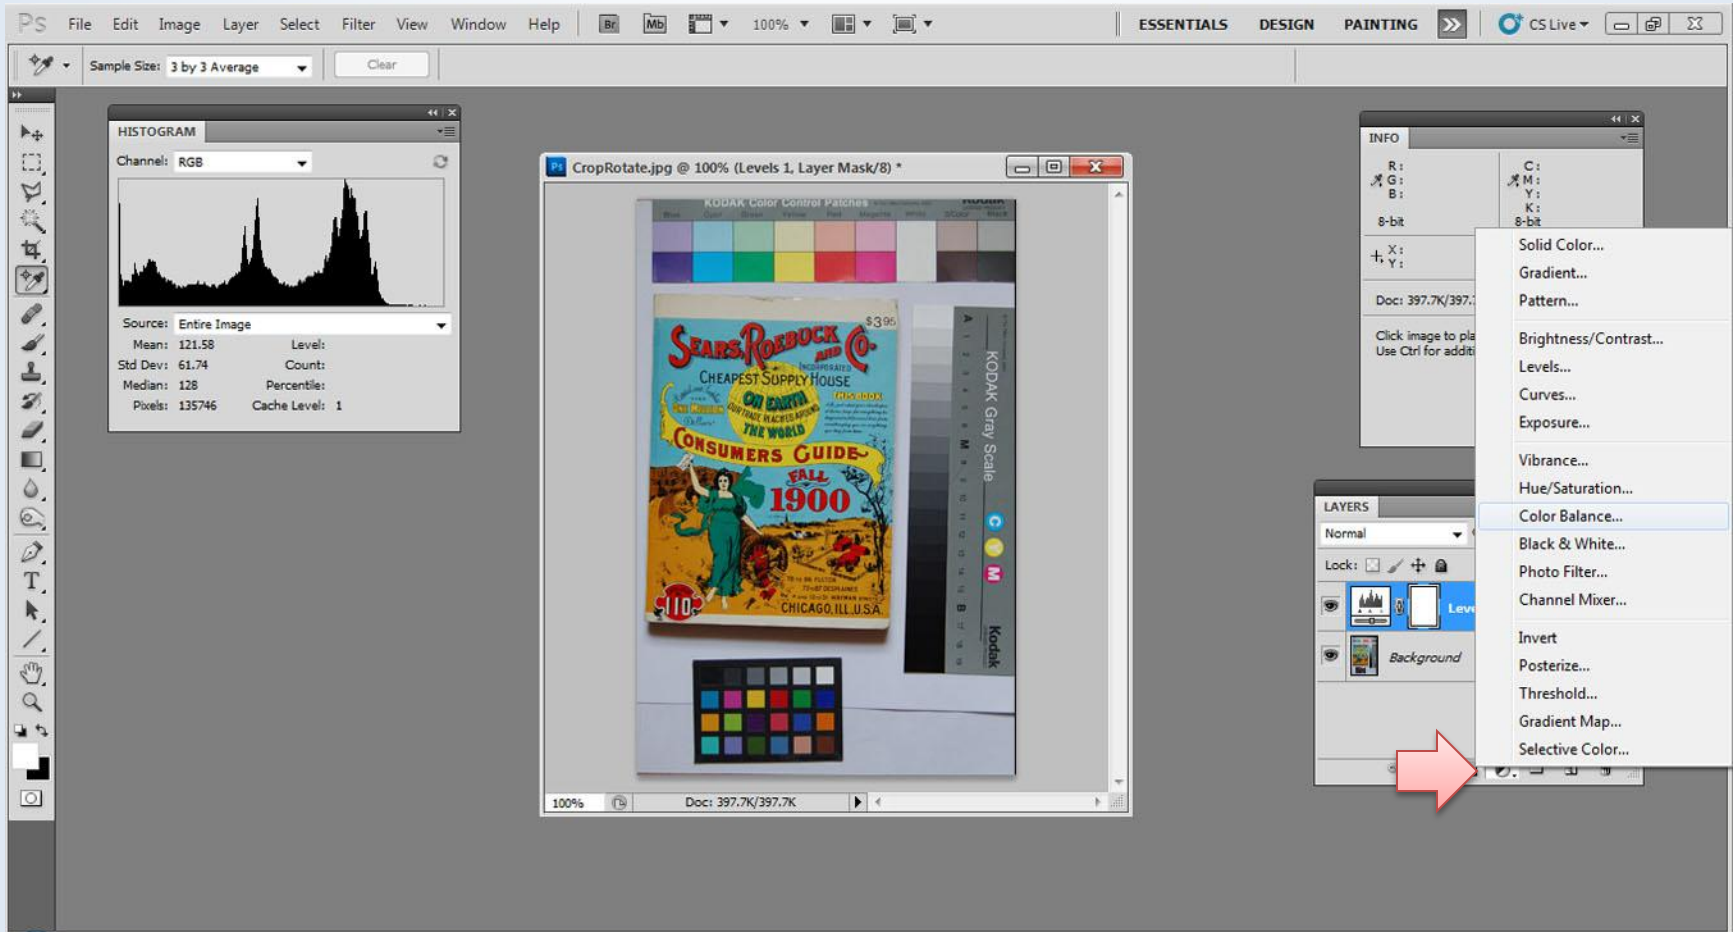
Ps File Edit Image Layer Select Filter View Window Help Br Mb 100% ESSENTIALS DESIGN PAINTING CS Live

Sample Size: 3 by 3 Average Clear

HISTOGRAM
Channel: RGB
Source: Entire Image
Mean: 121.58 Level:
Std Dev: 61.74 Count:
Median: 128 Percentile:
Pixels: 135746 Cache Level: 1

CropRotate.jpg @ 100% (Levels 1, Layer Mask/8) *

KODAK Color Control Patches
SEARS, ROEBUCK AND CO.
CHEAPEST SUPPLY HOUSE
ON EARTH
CONSUMERS GUIDE
FALL 1900
CHICAGO, ILL. U.S.A.
$3.95
KODAK Gray Scale
Kodak

100% Doc: 397.7K/397.7K

INFO
R:
G:
B:
8-bit
C:
M:
Y:
K:
8-bit
X:
Y:
Doc: 397.7K/397.7
Click image to pla
Use Ctrl for additi

LAYERS
Normal
Lock:
Leve
Background

Solid Color...
Gradient...
Pattern...
Brightness/Contrast...
Levels...
Curves...
Exposure...
Vibrance...
Hue/Saturation...
Color Balance...
Black & White...
Photo Filter...
Channel Mixer...
Invert
Posterize...
Threshold...
Gradient Map...
Selective Color...